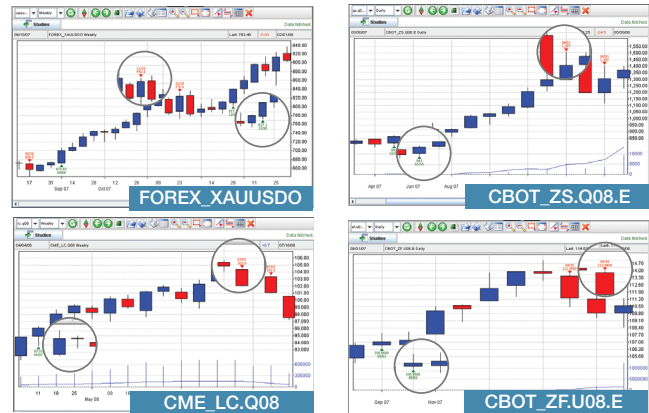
Weekly
Studies
Data fetched
FOREX_XAUUSD Weekly
Last: 783.45
840.00
820.00
800.00
780.00
760.00
740.00
720.00
700.00
17
31
Sep 07
14
28
Oct 07
12
26
9
23
25
FOREX_XAUUSD

Daily
Studies
Data fetched
CBOT_ZS.Q08.E Daily
1,550.00
1,500.00
1,450.00
1,400.00
1,350.00
1,300.00
1,250.00
1,200.00
1,150.00
1,100.00
1,050.00
1,000.00
950.00
900.00
850.00
Apr 07
Jun 07
Aug 07
CBOT_ZS.Q08.E

Weekly
Studies
Data fetched
CME_LC.Q08 Weekly
106.00
104.00
102.00
100.00
98.00
96.00
95.000
93.000
91.000
11
18
25
May 08
CME_LC.Q08

Daily
Studies
Data fetched
CBOT_ZF.U08.E Daily
114.70
114.00
113.00
112.00
111.30
110.50
109.80
107.70
107.00
106.30
Sep 07
Nov 07
CBOT_ZF.U08.E